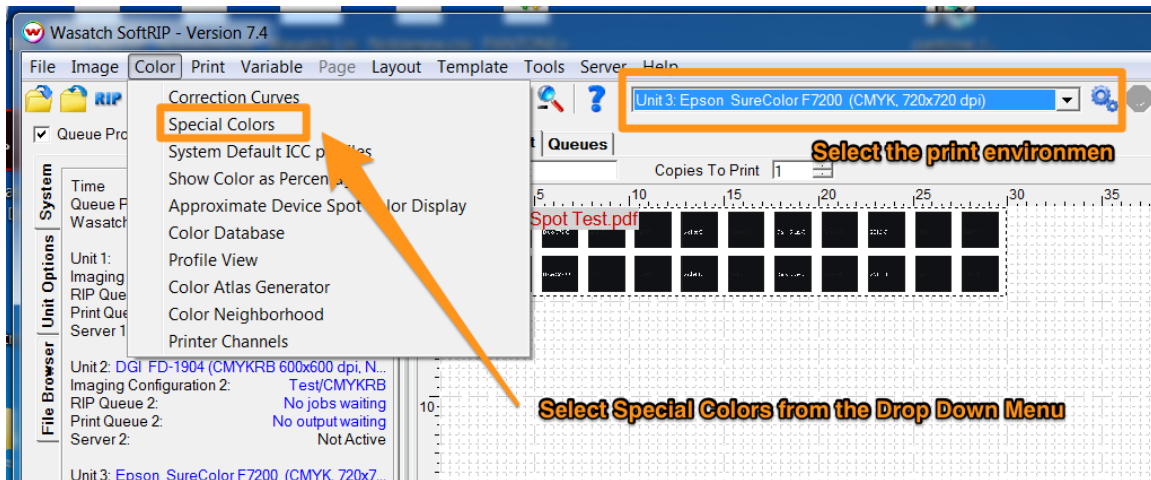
Wasatch SoftRIP - Version 7.4

File Image Color Print Variable Page Layout Template Tools Server Help

RIP

Unit 3: Epson SureColor F7200 (CMYK, 720x720 dpi)

Select the print environmen

Queue Pro

Queues

Copies To Print 1

System

Unit Options

File Browser

Time
Queue P
Wasatch

Unit 1:
Imaging
RIP Que
Print Que
Server 1

Unit 2: DGI FD-1904 (CMYKRB 600x600 dpi, N...
Imaging Configuration 2: Test/CMYKRB
RIP Queue 2: No jobs waiting
Print Queue 2: No output waiting
Server 2: Not Active

Unit 3: Epson SureColor F7200 (CMYK, 720x7...

Correction Curves
Special Colors
System Default ICC profiles
Show Color as Percentage
Approximate Device Spot Color Display
Color Database
Profile View
Color Atlas Generator
Color Neighborhood
Printer Channels

5 10 15 20 25 30 35

Spot Test.pdf

10

Select Special Colors from the Drop Down Menu